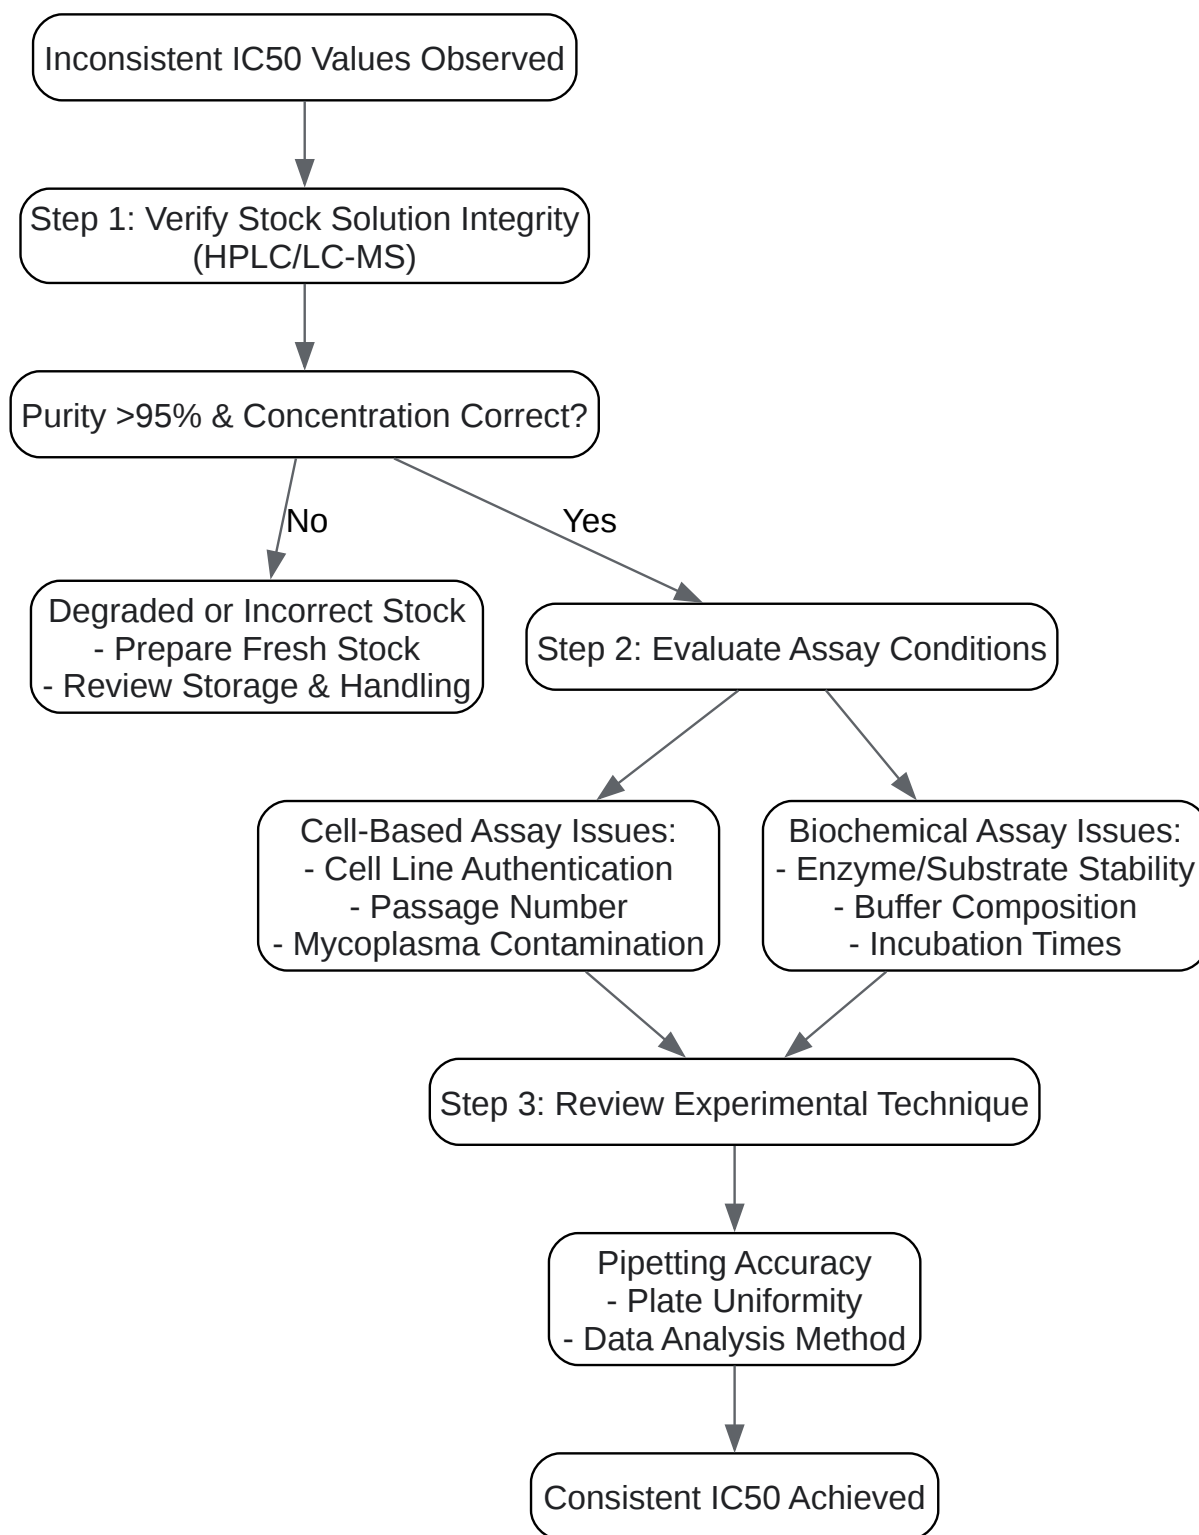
Inconsistent IC50 Values Observed

Step 1: Verify Stock Solution Integrity (HPLC/LC-MS)

Purity >95% & Concentration Correct?

No

Yes

Degraded or Incorrect Stock
- Prepare Fresh Stock
- Review Storage & Handling

Step 2: Evaluate Assay Conditions

Cell-Based Assay Issues:
- Cell Line Authentication
- Passage Number
- Mycoplasma Contamination

Biochemical Assay Issues:
- Enzyme/Substrate Stability
- Buffer Composition
- Incubation Times

Step 3: Review Experimental Technique

Pipetting Accuracy
- Plate Uniformity
- Data Analysis Method

Consistent IC50 Achieved